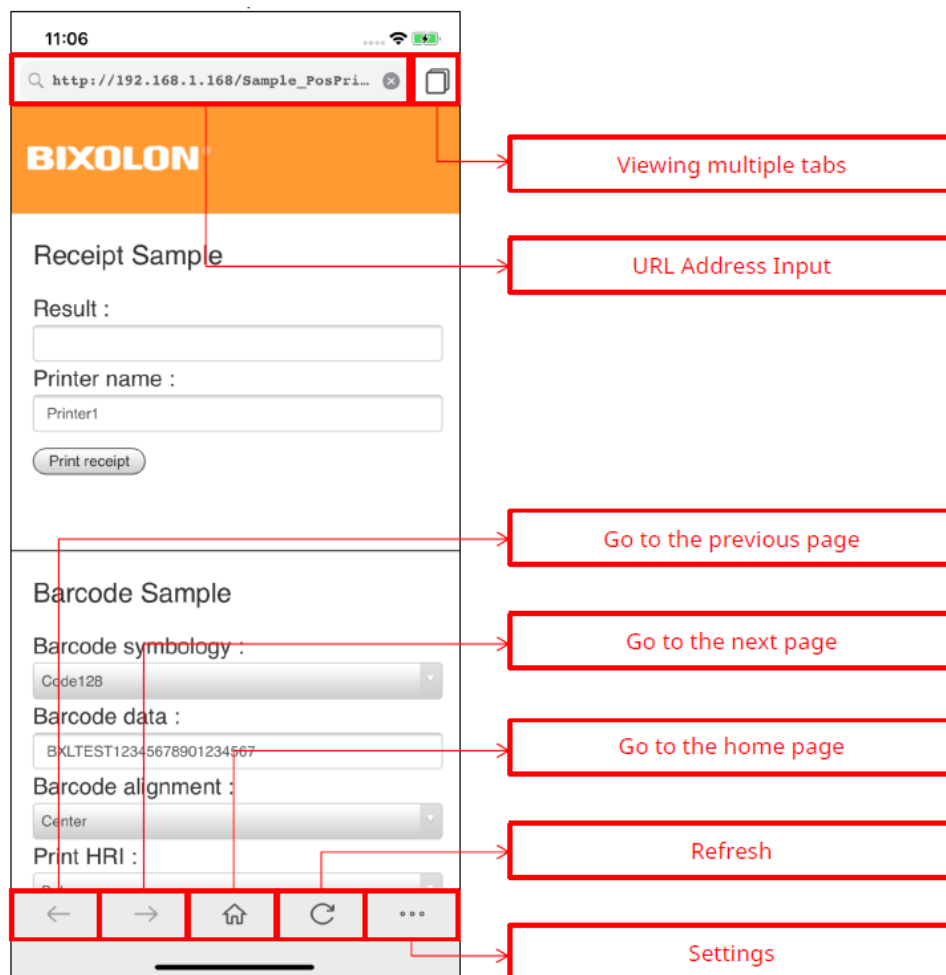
11:06

http://192.168.1.168/Sample_PosPri...

BIXOLON

Receipt Sample

Result :

Printer name :

Printer1

Print receipt

Barcode Sample

Barcode symbology :

Code128

Barcode data :

BXLTEST12345678901234567

Barcode alignment :

Center

Print HRI :

Viewing multiple tabs

URL Address Input

Go to the previous page

Go to the next page

Go to the home page

Refresh

Settings